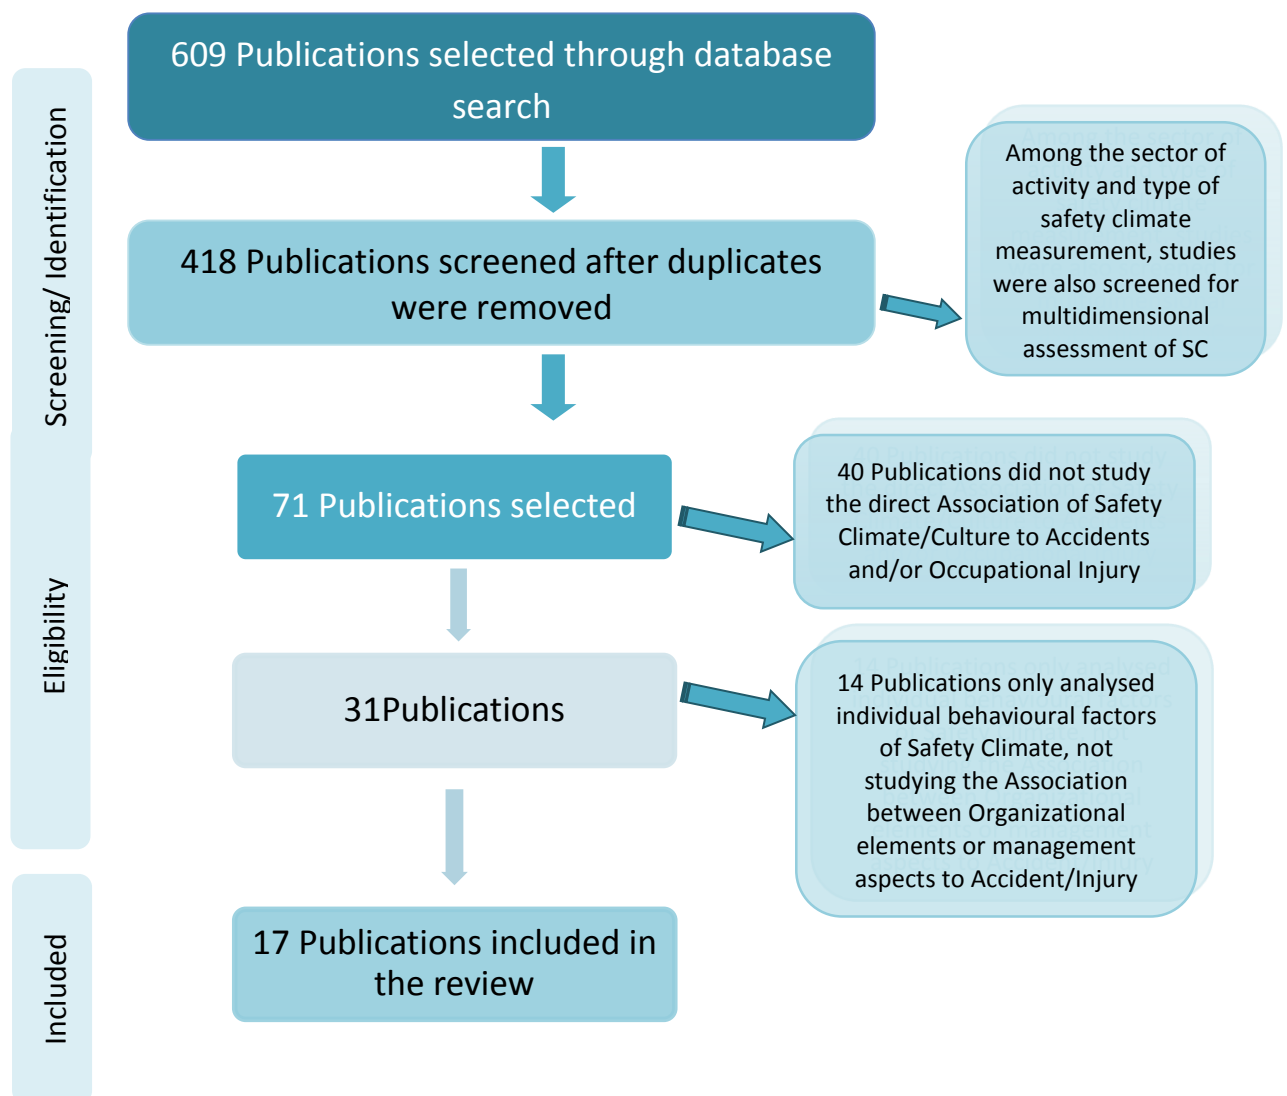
Screening/ Identification

609 Publications selected through database search

418 Publications screened after duplicates were removed

Among the sector of activity and type of safety climate measurement, studies were also screened for multidimensional assessment of SC

Eligibility

71 Publications selected

40 Publications did not study the direct Association of Safety Climate/Culture to Accidents and/or Occupational Injury

31Publications

14 Publications only analysed individual behavioural factors of Safety Climate, not studying the Association between Organizational elements or management aspects to Accident/Injury

Included

17 Publications included in the review